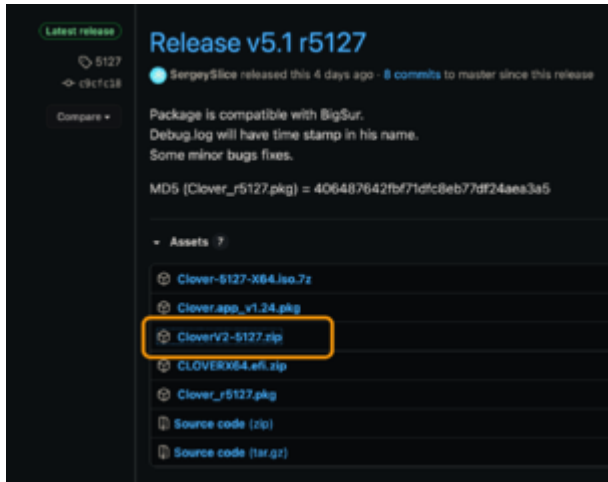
Latest release

5127

c9cfc18

Compare

Release v5.1 r5127

SergeySlice released this 4 days ago · 8 commits to master since this release

Package is compatible with BigSur.
Debug.log will have time stamp in his name.
Some minor bugs fixes.

MD5 (Clover_r5127.pkg) = 406487642fbf71dfc8eb77df24aea3a5

Assets 7

Clover-5127-X64.iso.7z

Clover.app_v1.24.pkg

CloverV2-5127.zip

CLOVERX64.efi.zip

Clover_r5127.pkg

Source code (zip)

Source code (tar.gz)